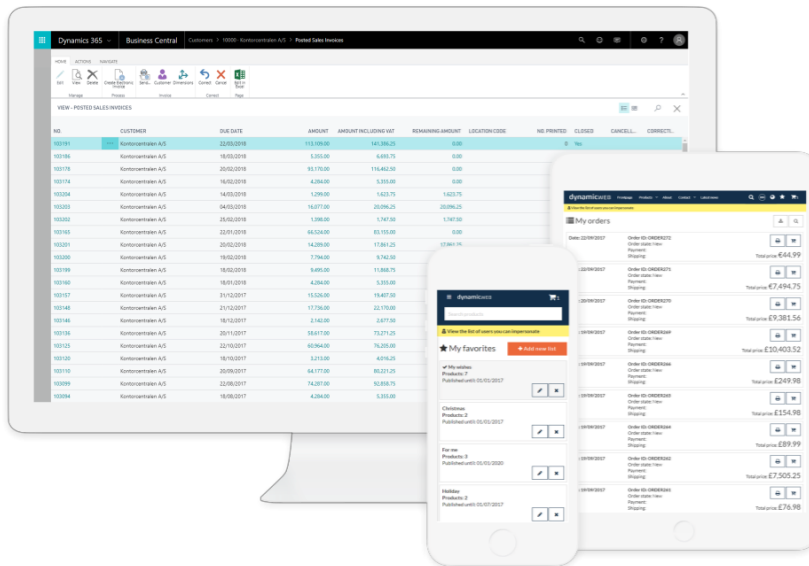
Dynamics 365 | Business Central | Customers > 10000 · Kontorcentralen A/S > Posted Sales Invoices

HOME ACTIONS NAVIGATE

Edit View Delete | Create Corrective Invoice | Sales Customer Dimensions | Correct Cancel | Open in Excel

VIEW - POSTED SALES INVOICES

| NO. | CUSTOMER | DUE DATE | AMOUNT | AMOUNT INCLUDING VAT | REMAINING AMOUNT | LOCATION CODE | NO. PRINTED | CLOSED | CANCELL... | CORRECTI... |
|---|---|---|---|---|---|---|---|---|---|---|
| 103191 | Kontorcentralen A/S | 22/03/2018 | 113,109.00 | 141,386.25 | 0.00 | | 0 | Yes | | |
| 103186 | Kontorcentralen A/S | 18/03/2018 | 5,355.00 | 6,693.75 | 0.00 | | | | | |
| 103178 | Kontorcentralen A/S | 20/02/2018 | 93,170.00 | 116,462.50 | 0.00 | | | | | |
| 103174 | Kontorcentralen A/S | 16/02/2018 | 4,284.00 | 5,355.00 | 0.00 | | | | | |
| 103204 | Kontorcentralen A/S | 14/03/2018 | 1,299.00 | 1,623.75 | 1,623.75 | | | | | |
| 103203 | Kontorcentralen A/S | 04/03/2018 | 16,077.00 | 20,096.25 | 20,096.25 | | | | | |
| 103202 | Kontorcentralen A/S | 25/02/2018 | 1,398.00 | 1,747.50 | 1,747.50 | | | | | |
| 103165 | Kontorcentralen A/S | 22/01/2018 | 66,524.00 | 83,155.00 | 0.00 | | | | | |
| 103201 | Kontorcentralen A/S | 20/02/2018 | 14,289.00 | 17,861.25 | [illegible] | | | | | |
| 103200 | Kontorcentralen A/S | 19/02/2018 | 7,794.00 | 9,742.50 | | | | | | |
| 103199 | Kontorcentralen A/S | 18/02/2018 | 9,495.00 | 11,868.75 | | | | | | |
| 103160 | Kontorcentralen A/S | 18/01/2018 | 4,284.00 | 5,355.00 | | | | | | |
| 103157 | Kontorcentralen A/S | 31/12/2017 | 15,526.00 | 19,407.50 | | | | | | |
| 103148 | Kontorcentralen A/S | 21/12/2017 | 17,736.00 | 22,170.00 | | | | | | |
| 103146 | Kontorcentralen A/S | 18/12/2017 | 2,142.00 | 2,677.50 | | | | | | |
| 103136 | Kontorcentralen A/S | 20/11/2017 | 58,617.00 | 73,271.25 | | | | | | |
| 103125 | Kontorcentralen A/S | 22/10/2017 | 60,964.00 | 76,205.00 | | | | | | |
| 103120 | Kontorcentralen A/S | 18/10/2017 | 3,213.00 | 4,016.25 | | | | | | |
| 103110 | Kontorcentralen A/S | 20/09/2017 | 64,177.00 | 80,221.25 | | | | | | |
| 103099 | Kontorcentralen A/S | 22/08/2017 | 74,297.00 | 92,858.75 | | | | | | |
| 103094 | Kontorcentralen A/S | 18/08/2017 | 4,284.00 | 5,355.00 | | | | | | |

dynamicweb Frontpage Products About Contact Latest news

View the list of users you can impersonate

My orders

Date: 22/09/2017 Order ID: ORDER272 Order state: New Payment: Shipping: Total price: €44.99
22/09/2017 Order ID: ORDER271 Order state: New Payment: Shipping: Total price: €7,494.75
22/09/2017 Order ID: ORDER270 Order state: New Payment: Shipping: Total price: €9,381.56
20/09/2017 Order ID: ORDER269 Order state: New Payment: Shipping: Total price: £10,403.52
20/09/2017 Order ID: ORDER266 Order state: New Payment: Shipping: Total price: £249.98
20/09/2017 Order ID: ORDER265 Order state: New Payment: Shipping: Total price: £154.98
20/09/2017 Order ID: ORDER264 Order state: New Payment: Shipping: Total price: £89.99
20/09/2017 Order ID: ORDER262 Order state: New Payment: Shipping: Total price: £7,505.25
20/09/2017 Order ID: ORDER261 Order state: New Payment: Shipping: Total price: £76.98

dynamicweb

View the list of users you can impersonate

My favorites
+ Add new list

My wishes
Products: 7
Published until: 01/01/2017

Christmas
Products: 2
Published until: 01/01/2017

For me
Products: 3
Published until: 01/01/2020

Holiday
Products: 2
Published until: 01/07/2017